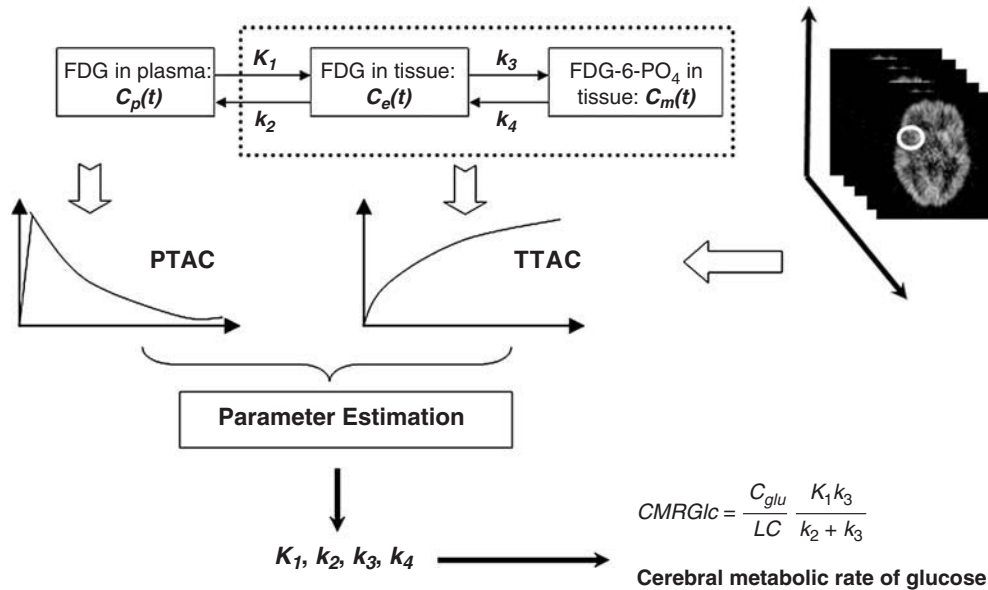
FDG in plasma: $C_p(t)$

$K_1$

$k_2$

FDG in tissue: $C_e(t)$

$k_3$

$k_4$

FDG-6-PO$_4$ in tissue: $C_m(t)$

PTAC

TTAC

Parameter Estimation

$K_1$, $k_2$, $k_3$, $k_4$

$CMRGlc = \frac{C_{glu}}{LC} \frac{K_1 k_3}{k_2 + k_3}$

Cerebral metabolic rate of glucose